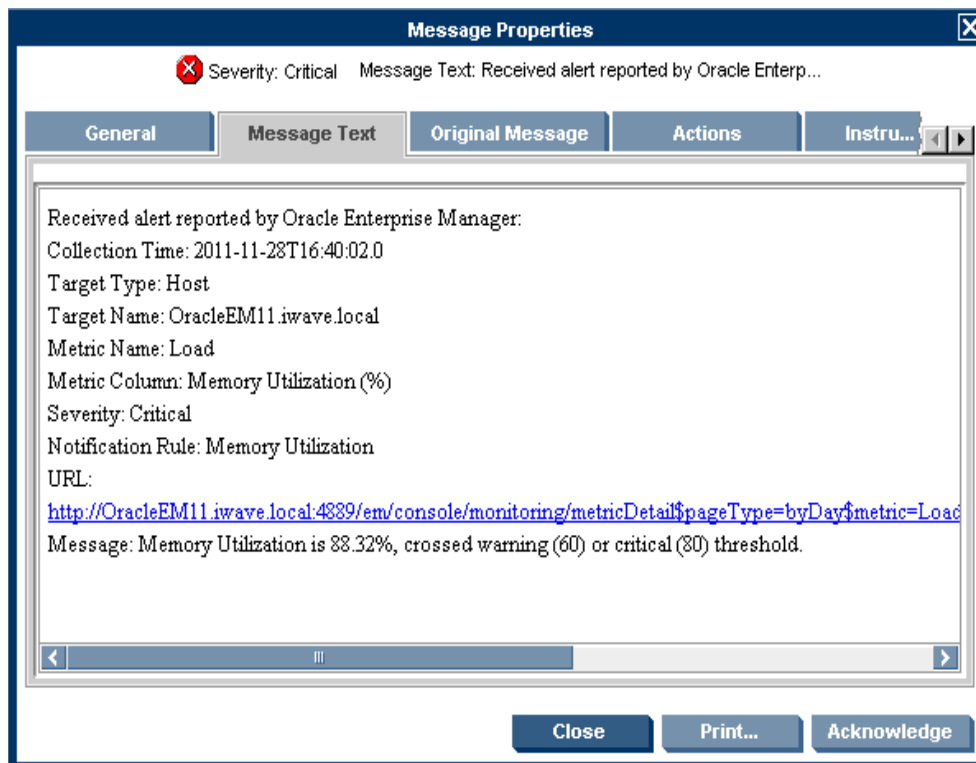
Message Properties

Severity: Critical Message Text: Received alert reported by Oracle Enterp...

General | Message Text | Original Message | Actions | Instru...

Received alert reported by Oracle Enterprise Manager:
Collection Time: 2011-11-28T16:40:02.0
Target Type: Host
Target Name: OracleEM11.iwave.local
Metric Name: Load
Metric Column: Memory Utilization (%)
Severity: Critical
Notification Rule: Memory Utilization
URL:
http://OracleEM11.iwave.local:4889/em/console/monitoring/metricDetail$pageType=byDay$metric=Loac
Message: Memory Utilization is 88.32%, crossed warning (60) or critical (80) threshold.

Close Print... Acknowledge